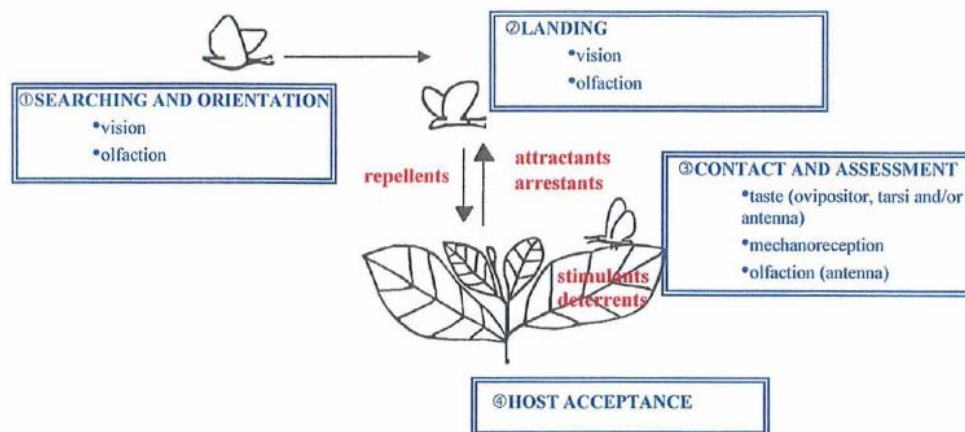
①SEARCHING AND ORIENTATION
•vision
•olfaction

②LANDING
•vision
•olfaction

repellents

attractants
arrestants

③CONTACT AND ASSESSMENT
•taste (ovipositor, tarsi and/or antenna)
•mechanoreception
•olfaction (antenna)

stimulants
deterrents

④HOST ACCEPTANCE